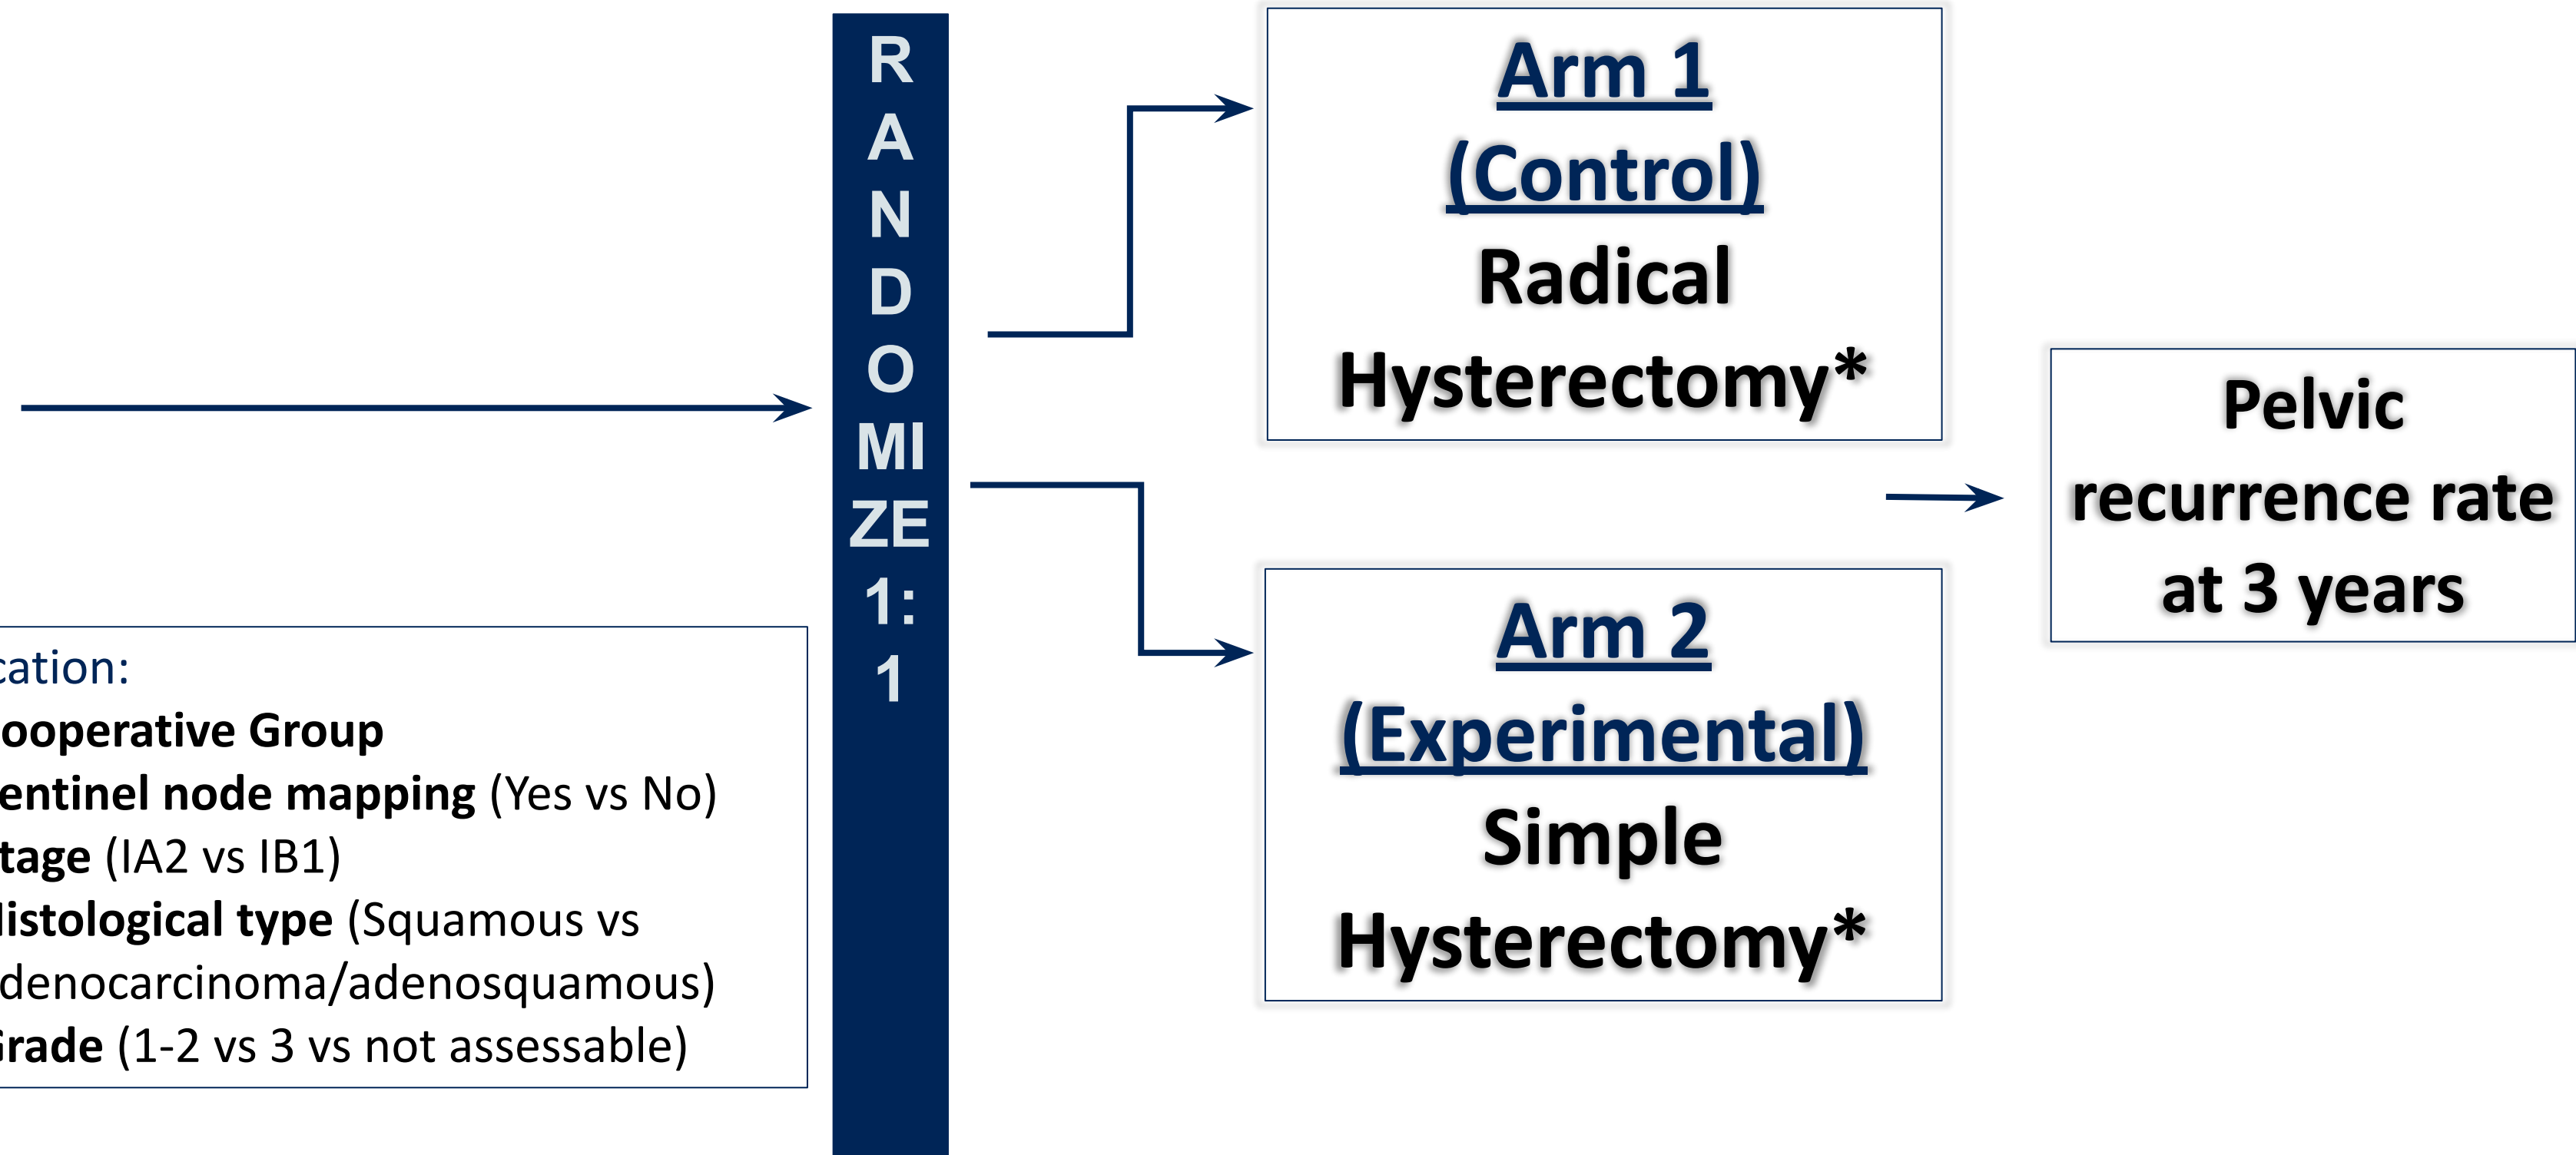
cation:
ooperative Group
entinel node mapping (Yes vs No)
tage (IA2 vs IB1)
listological type (Squamous vs
denocarcinoma/adenosquamous)
irade (1-2 vs 3 vs not assessable)

R
A
N
D
O
MI
ZE
1:
1

Arm 1
(Control)
Radical
Hysterectomy*

Arm 2
(Experimental)
Simple
Hysterectomy*

Pelvic recurrence rate at 3 years